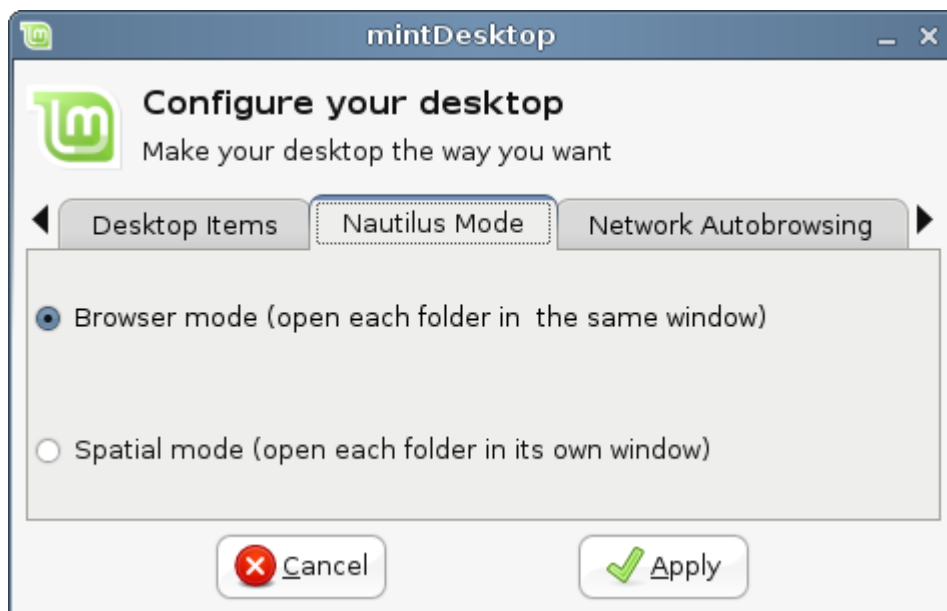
mintDesktop

Configure your desktop

Make your desktop the way you want

Desktop Items

Nautilus Mode

Network Autobrowsing

Browser mode (open each folder in the same window)

Spatial mode (open each folder in its own window)

Cancel

Apply